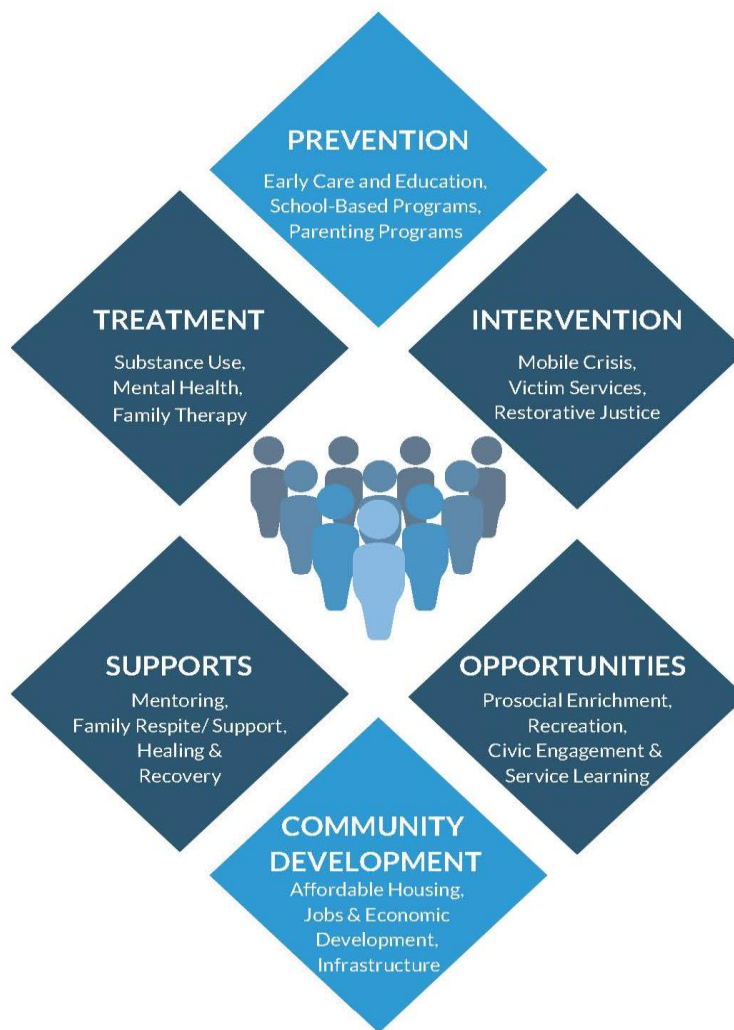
PREVENTION
Early Care and Education, School-Based Programs, Parenting Programs

TREATMENT
Substance Use, Mental Health, Family Therapy

INTERVENTION
Mobile Crisis, Victim Services, Restorative Justice

SUPPORTS
Mentoring, Family Respite/ Support, Healing & Recovery

OPPORTUNITIES
Prosocial Enrichment, Recreation, Civic Engagement & Service Learning

COMMUNITY DEVELOPMENT
Affordable Housing, Jobs & Economic Development, Infrastructure